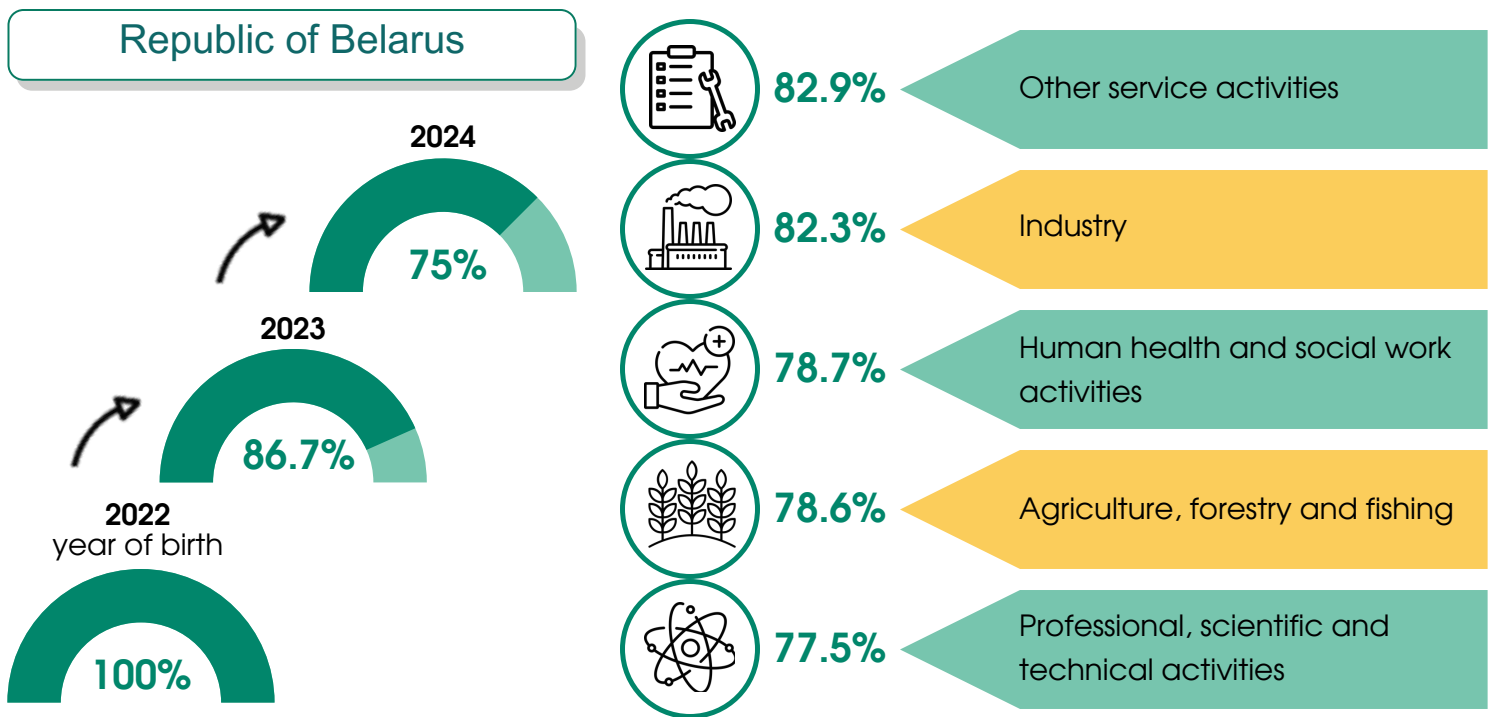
Republic of Belarus

2024

75%

2023

86.7%

2022
year of birth

100%

82.9% Other service activities

82.3% Industry

78.7% Human health and social work activities

78.6% Agriculture, forestry and fishing

77.5% Professional, scientific and technical activities